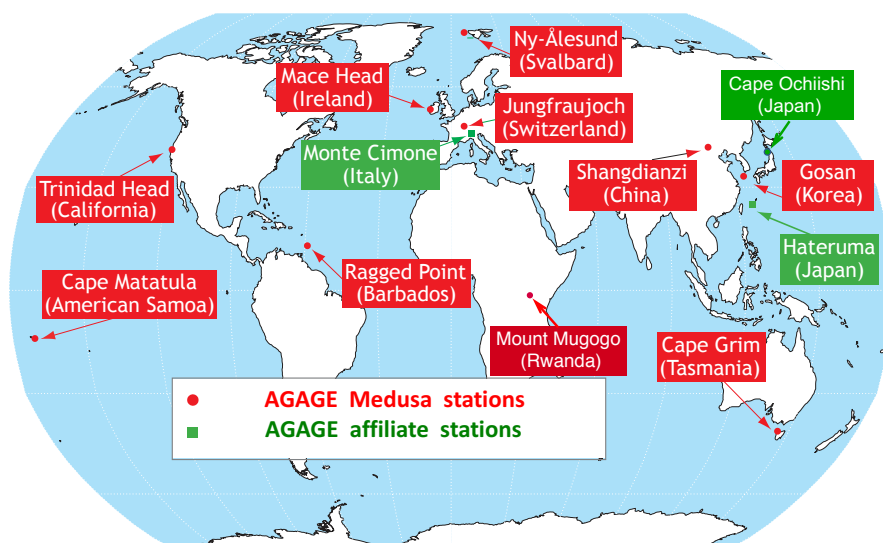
Ny-Ålesund
(Svalbard)

Mace Head
(Ireland)

Jungfraujoch
(Switzerland)

Cape Ochiishi
(Japan)

Monte Cimone
(Italy)

Shangdianzi
(China)

Gosan
(Korea)

Trinidad Head
(California)

Hateruma
(Japan)

Cape Matatula
(American Samoa)

Ragged Point
(Barbados)

Mount Mugogo
(Rwanda)

Cape Grim
(Tasmania)

AGAGE Medusa stations
AGAGE affiliate stations